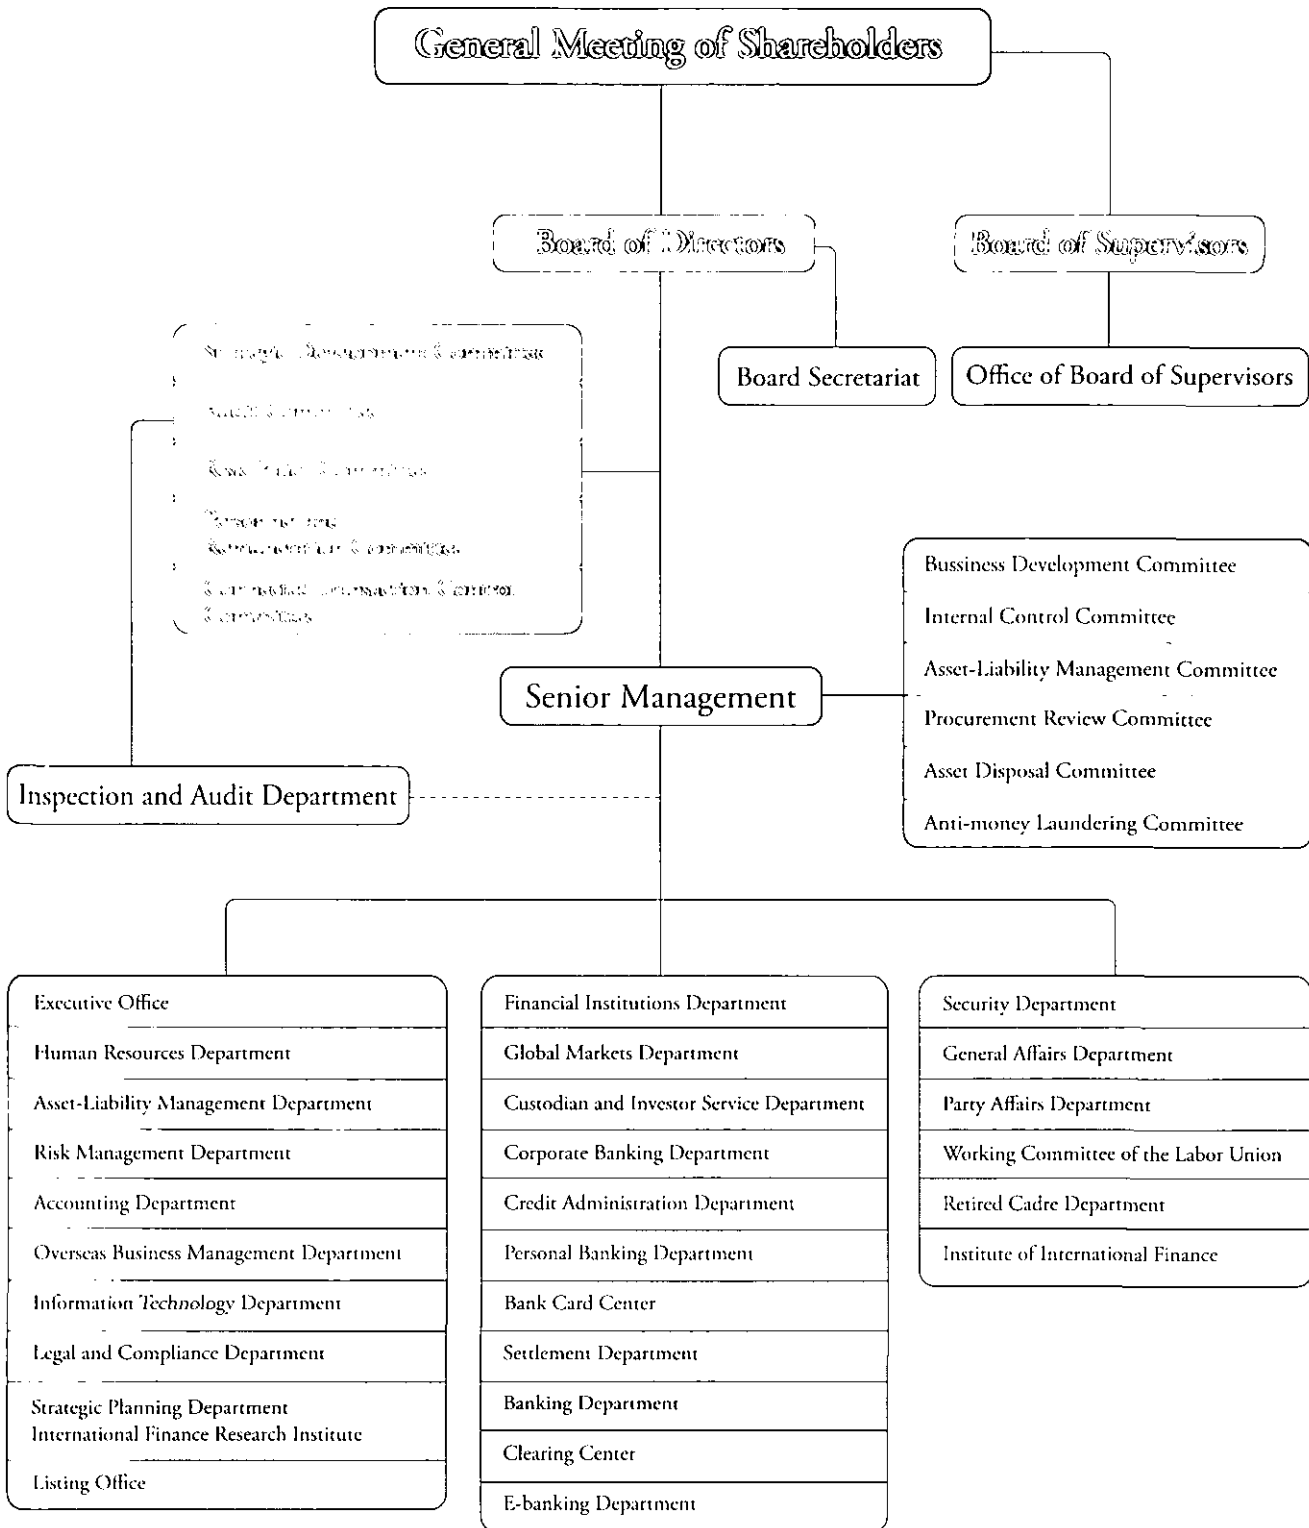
General Meeting of Shareholders

Board of Directors

Board of Supervisors

Board Secretariat

Office of Board of Supervisors

Strategic Development Committee

Audit Committee

Risk Policy Committee

Personnel and Remuneration Committee

Connected Transactions Control Committee

Bussiness Development Committee

Internal Control Committee

Asset-Liability Management Committee

Procurement Review Committee

Asset Disposal Committee

Anti-money Laundering Committee

Senior Management

Inspection and Audit Department

Executive Office

Human Resources Department

Asset-Liability Management Department

Risk Management Department

Accounting Department

Overseas Business Management Department

Information Technology Department

Legal and Compliance Department

Strategic Planning Department
International Finance Research Institute

Listing Office

Financial Institutions Department

Global Markets Department

Custodian and Investor Service Department

Corporate Banking Department

Credit Administration Department

Personal Banking Department

Bank Card Center

Settlement Department

Banking Department

Clearing Center

E-banking Department

Security Department

General Affairs Department

Party Affairs Department

Working Committee of the Labor Union

Retired Cadre Department

Institute of International Finance